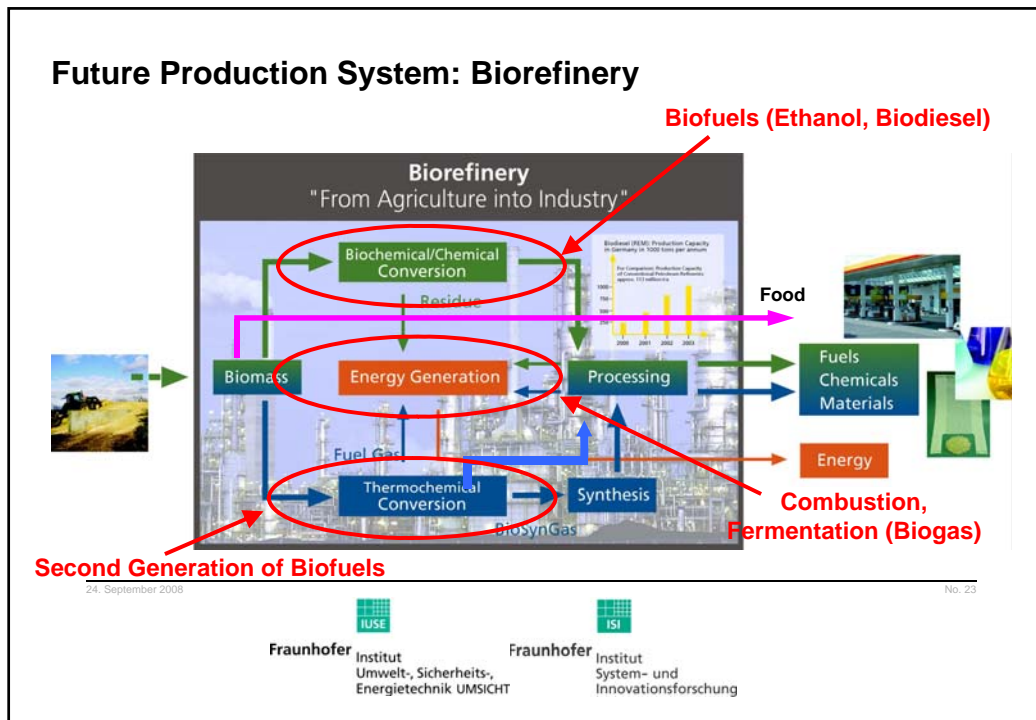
Future Production System: Biorefinery

Biofuels (Ethanol, Biodiesel)

Biorefinery
"From Agriculture into Industry"

Biochemical/Chemical Conversion

Residue

Food

Biomass

Energy Generation

Processing

Fuels
Chemicals
Materials

Fuel Gas

Energy

Thermochemical Conversion

Synthesis

BioSynGas

Combustion, Fermentation (Biogas)

Second Generation of Biofuels

24. September 2008

No. 23

IUSE

Fraunhofer Institut Umwelt-, Sicherheits-, Energietechnik UMSICHT

ISI

Fraunhofer Institut System- und Innovationsforschung